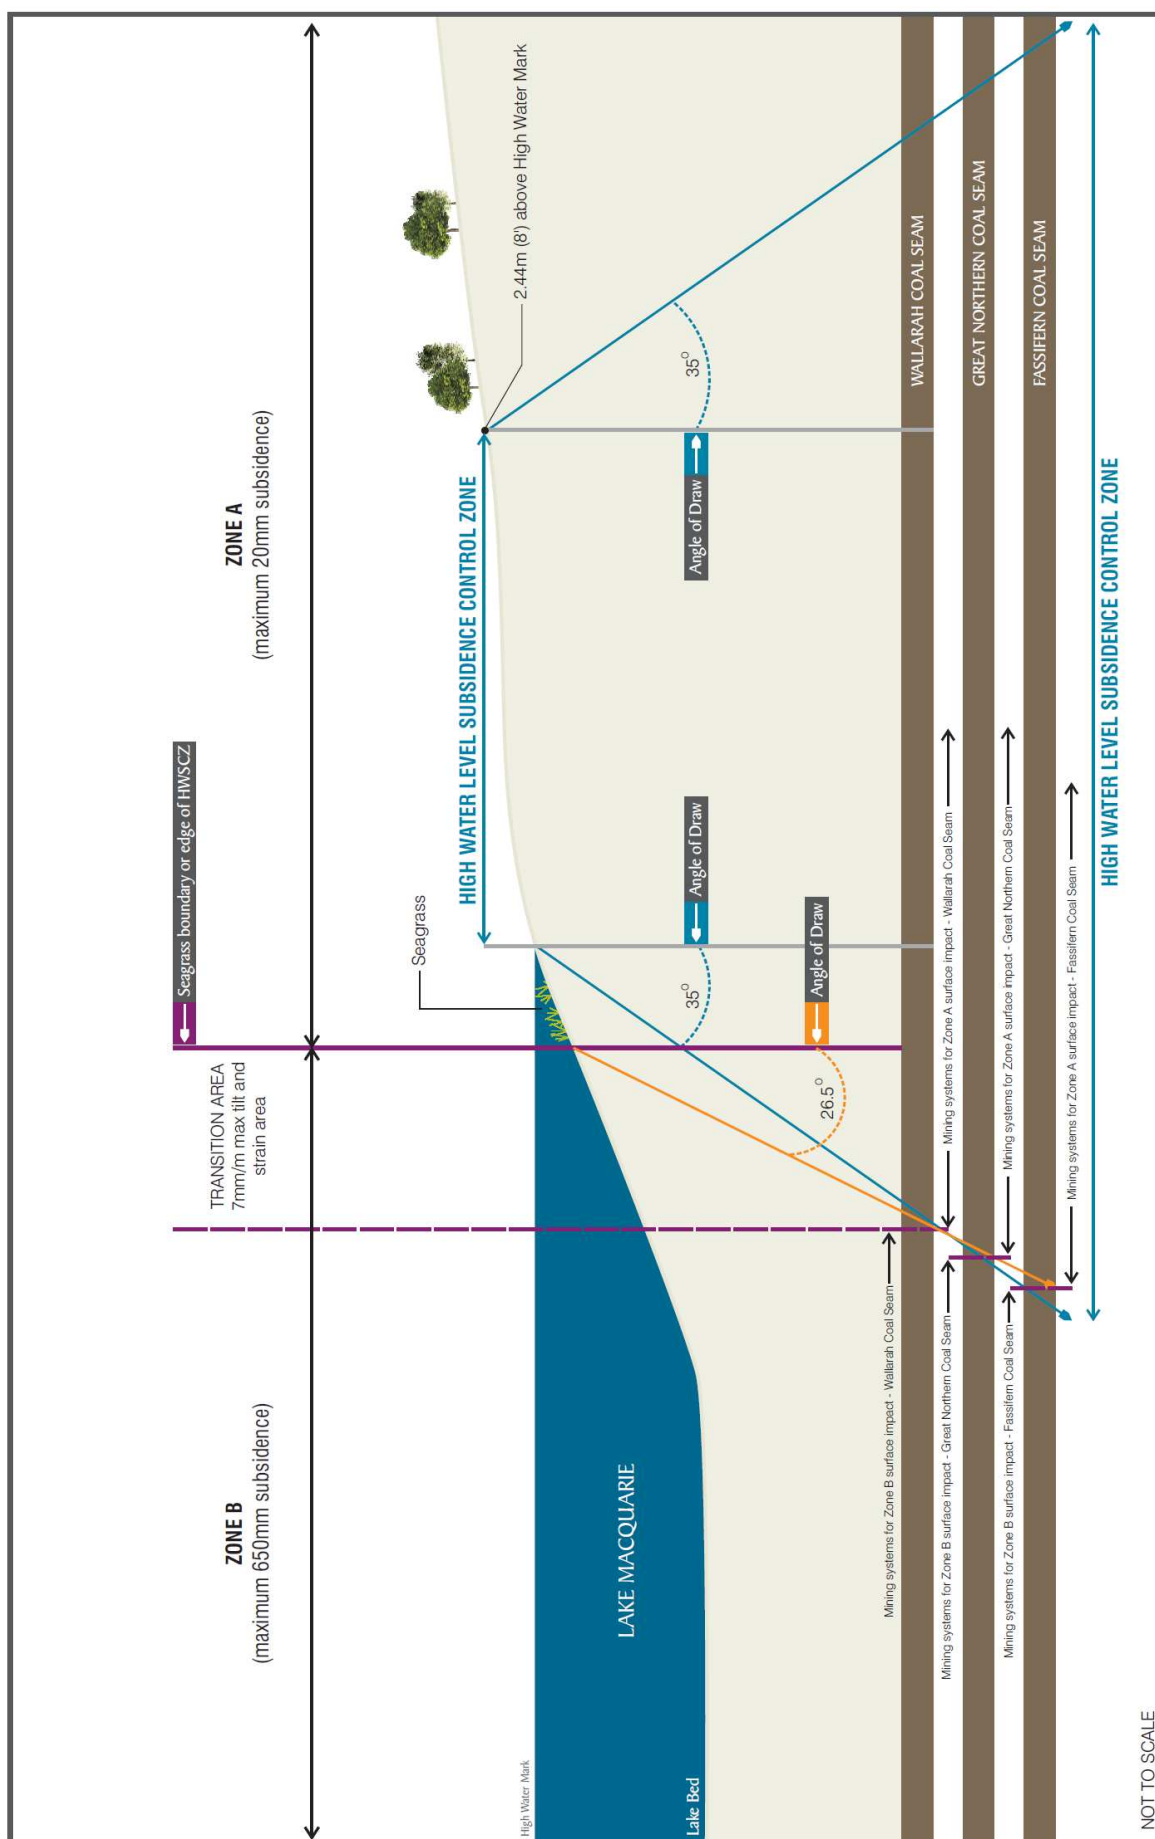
ZONE A
(maximum 20mm subsidence)

ZONE B
(maximum 650mm subsidence)

TRANSITION AREA
7mm/m max tilt and strain area

Seagrass boundary or edge of HWSCZ

2.44m (8') above High Water Mark

Seagrass

HIGH WATER LEVEL SUBSIDENCE CONTROL ZONE

$35^{o}$

Angle of Draw

Angle of Draw

$35^{o}$

Angle of Draw

$26.5^{o}$

WALLARAH COAL SEAM

GREAT NORTHERN COAL SEAM

FASSIFERN COAL SEAM

Mining systems for Zone A surface impact - Wallarah Coal Seam

Mining systems for Zone A surface impact - Great Northern Coal Seam

Mining systems for Zone A surface impact - Fassifern Coal Seam

HIGH WATER LEVEL SUBSIDENCE CONTROL ZONE

Mining systems for Zone B surface impact - Wallarah Coal Seam

Mining systems for Zone B surface impact - Great Northern Coal Seam

Mining systems for Zone B surface impact - Fassifern Coal Seam

LAKE MACQUARIE

High Water Mark

Lake Bed

NOT TO SCALE